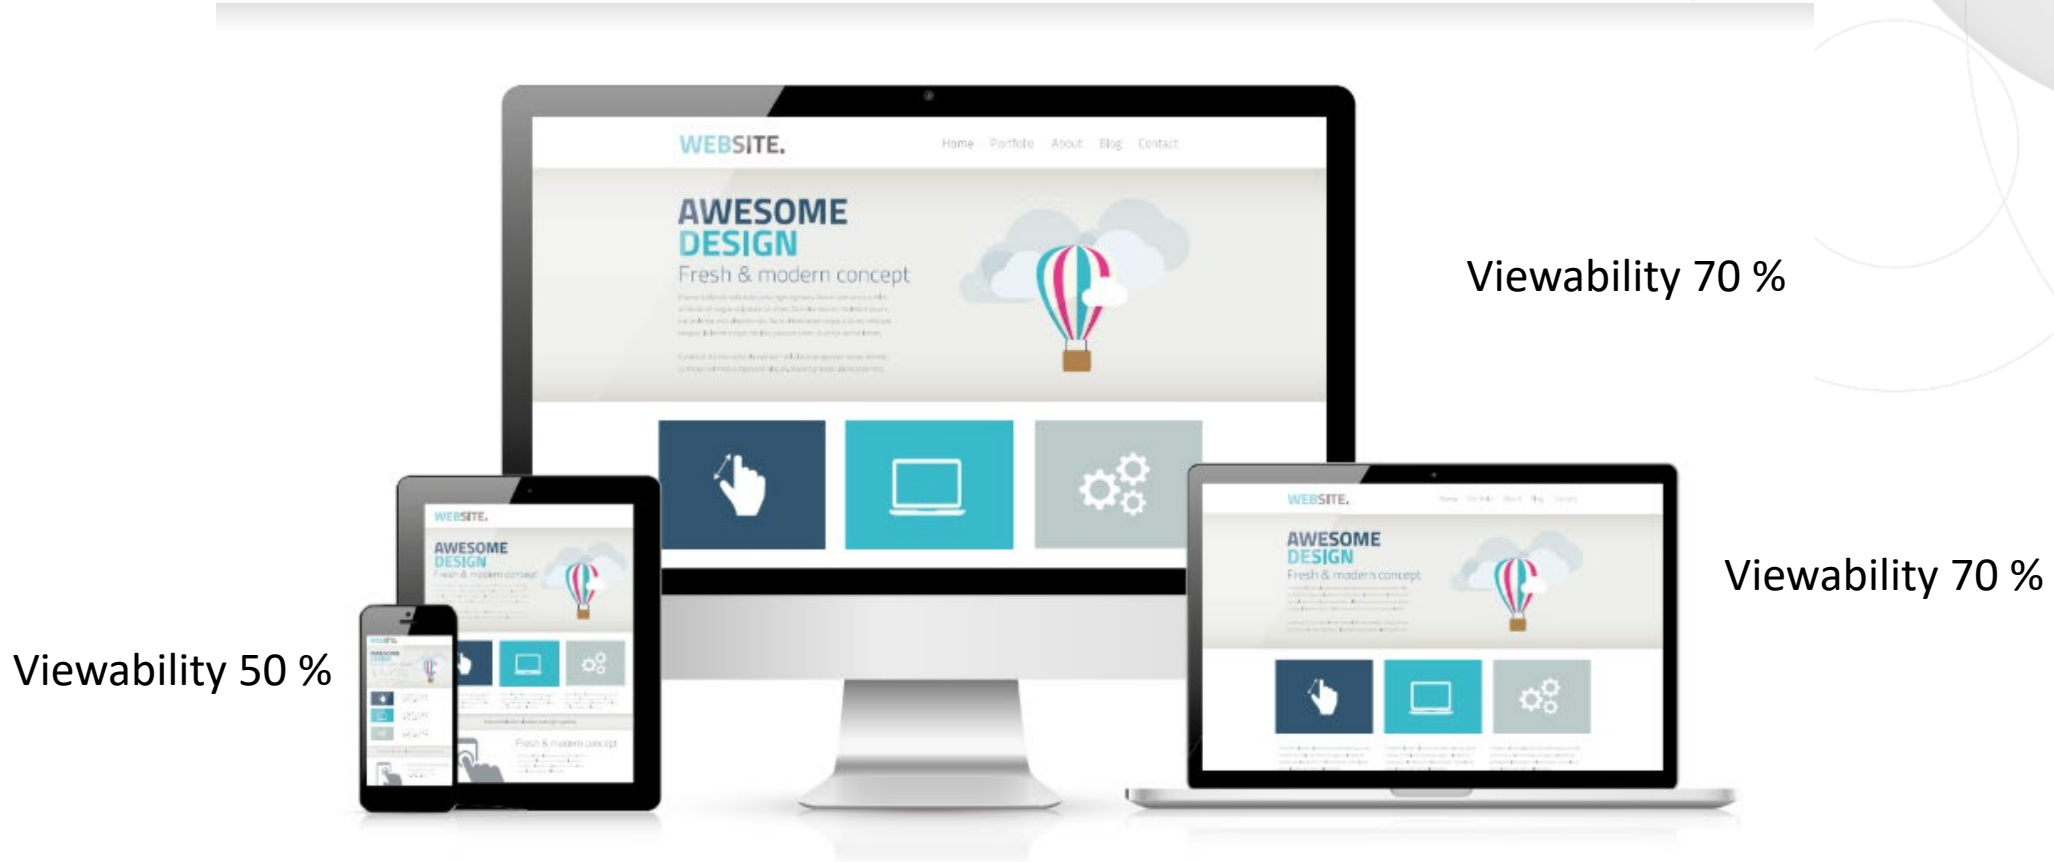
WEBSITE.

Home Portfolio About Blog Contact

AWESOME DESIGN

Fresh & modern concept

Viewability 70 %

WEBSITE.

AWESOME DESIGN

Fresh & modern concept

WEBSITE.

AWESOME DESIGN

Fresh & modern concept

Viewability 70 %

Viewability 50 %

Fresh & modern concept